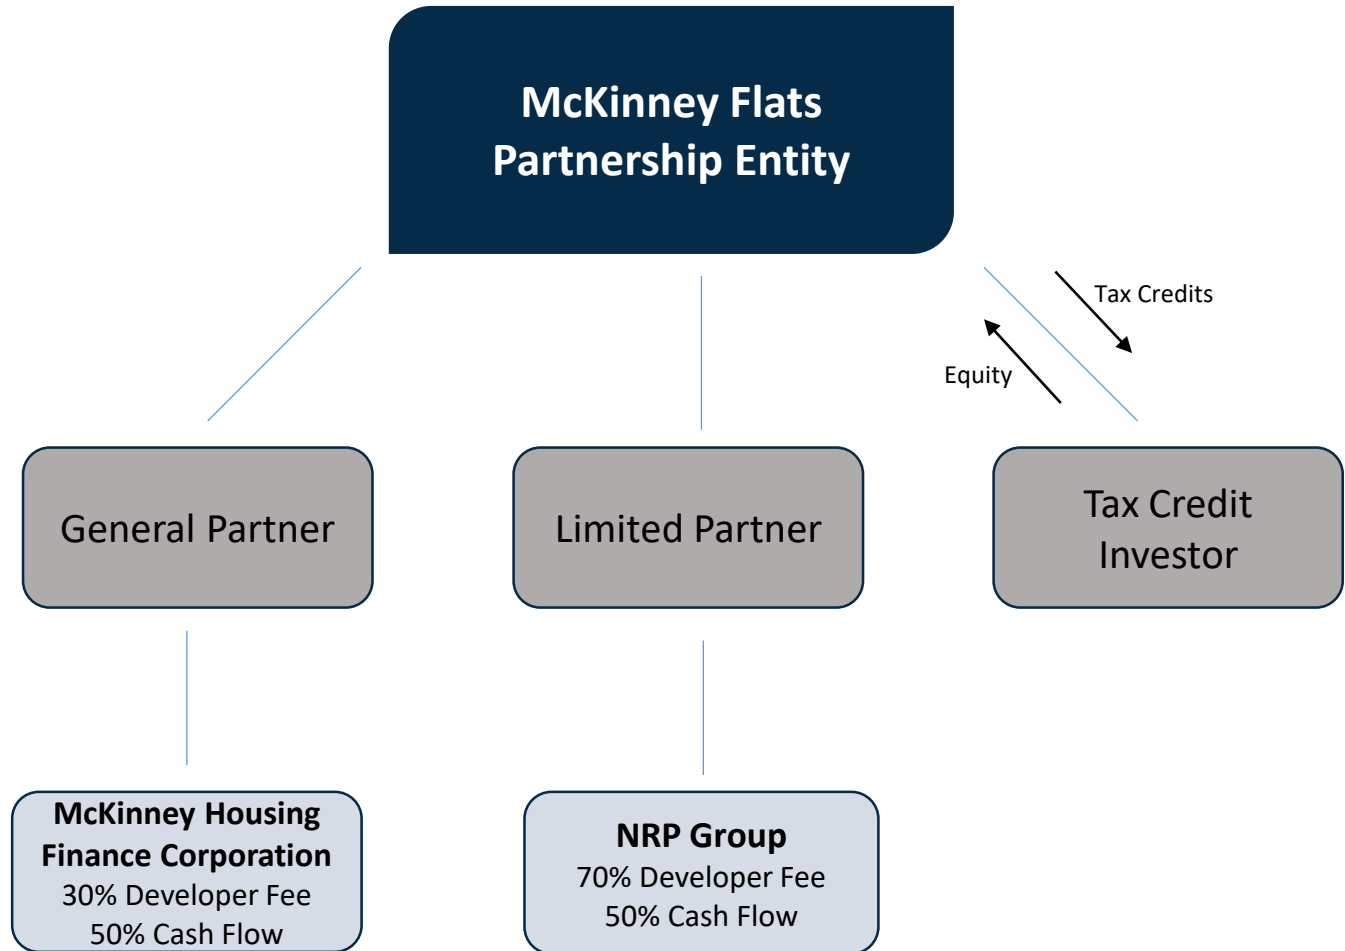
McKinney Flats Partnership Entity

Tax Credits

Equity

General Partner

Limited Partner

Tax Credit Investor

McKinney Housing Finance Corporation
30% Developer Fee
50% Cash Flow

NRP Group
70% Developer Fee
50% Cash Flow